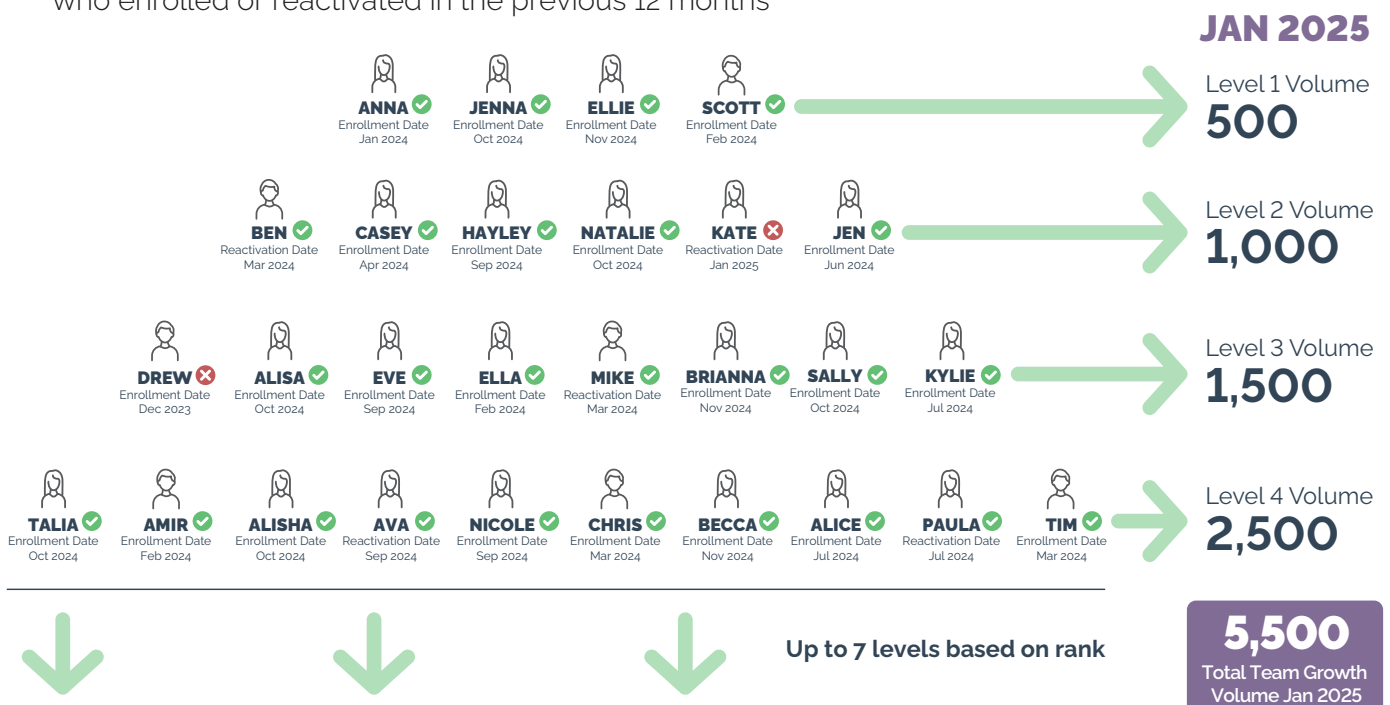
Who enrolled or reactivated in the previous 12 months

JAN 2025

ANNA
Enrollment Date
Jan 2024

JENNA
Enrollment Date
Oct 2024

ELLIE
Enrollment Date
Nov 2024

SCOTT
Enrollment Date
Feb 2024

Level 1 Volume
500

BEN
Reactivation Date
Mar 2024

CASEY
Enrollment Date
Apr 2024

HAYLEY
Enrollment Date
Sep 2024

NATALIE
Enrollment Date
Oct 2024

KATE
Reactivation Date
Jan 2025

JEN
Enrollment Date
Jun 2024

Level 2 Volume
1,000

DREW
Enrollment Date
Dec 2023

ALISA
Enrollment Date
Oct 2024

EVE
Enrollment Date
Sep 2024

ELLA
Enrollment Date
Feb 2024

MIKE
Reactivation Date
Mar 2024

BRIANNA
Enrollment Date
Nov 2024

SALLY
Enrollment Date
Oct 2024

KYLIE
Enrollment Date
Jul 2024

Level 3 Volume
1,500

TALIA
Enrollment Date
Oct 2024

AMIR
Enrollment Date
Feb 2024

ALISHA
Enrollment Date
Oct 2024

AVA
Reactivation Date
Sep 2024

NICOLE
Enrollment Date
Sep 2024

CHRIS
Enrollment Date
Mar 2024

BECCA
Enrollment Date
Nov 2024

ALICE
Enrollment Date
Jul 2024

PAULA
Reactivation Date
Jul 2024

TIM
Enrollment Date
Mar 2024

Level 4 Volume
2,500

Up to 7 levels based on rank

5,500
Total Team Growth Volume Jan 2025